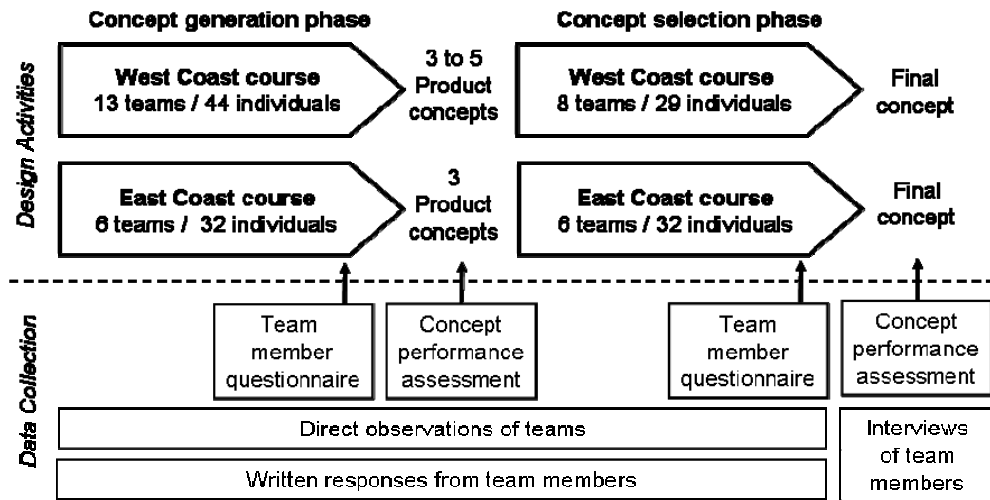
Concept generation phase

Concept selection phase

Design Activities

West Coast course
13 teams / 44 individuals

3 to 5 Product concepts

West Coast course
8 teams / 29 individuals

Final concept

East Coast course
6 teams / 32 individuals

3 Product concepts

East Coast course
6 teams / 32 individuals

Final concept

Data Collection

Team member questionnaire

Concept performance assessment

Team member questionnaire

Concept performance assessment

Direct observations of teams

Written responses from team members

Interviews of team members